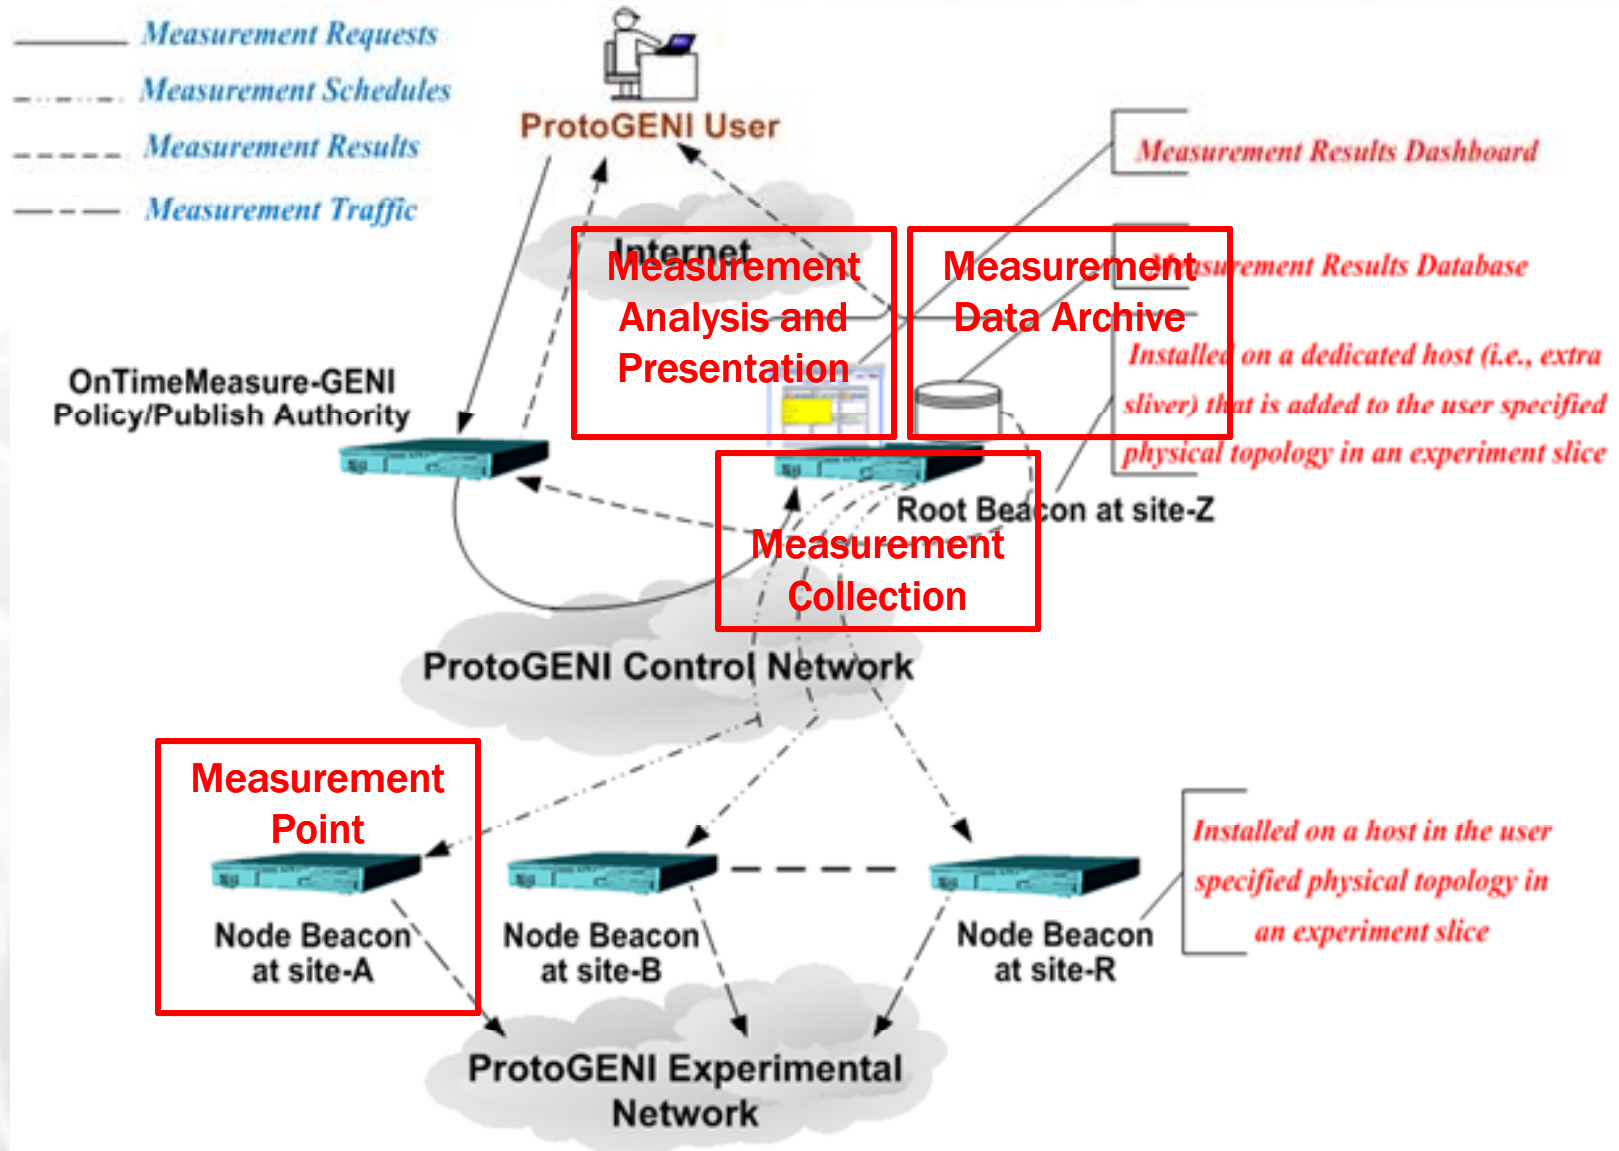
Measurement Requests

Measurement Schedules

Measurement Results

Measurement Traffic

ProtoGENI User

Measurement Results Dashboard

Internet

Measurement Analysis and Presentation

Measurement Data Archive

Measurement Results Database

Installed on a dedicated host (i.e., extra sliver) that is added to the user specified physical topology in an experiment slice

OnTimeMeasure-GENI Policy/Publish Authority

Root Beacon at site-Z

Measurement Collection

ProtoGENI Control Network

Measurement Point

Installed on a host in the user specified physical topology in an experiment slice

Node Beacon at site-A

Node Beacon at site-B

Node Beacon at site-R

ProtoGENI Experimental Network